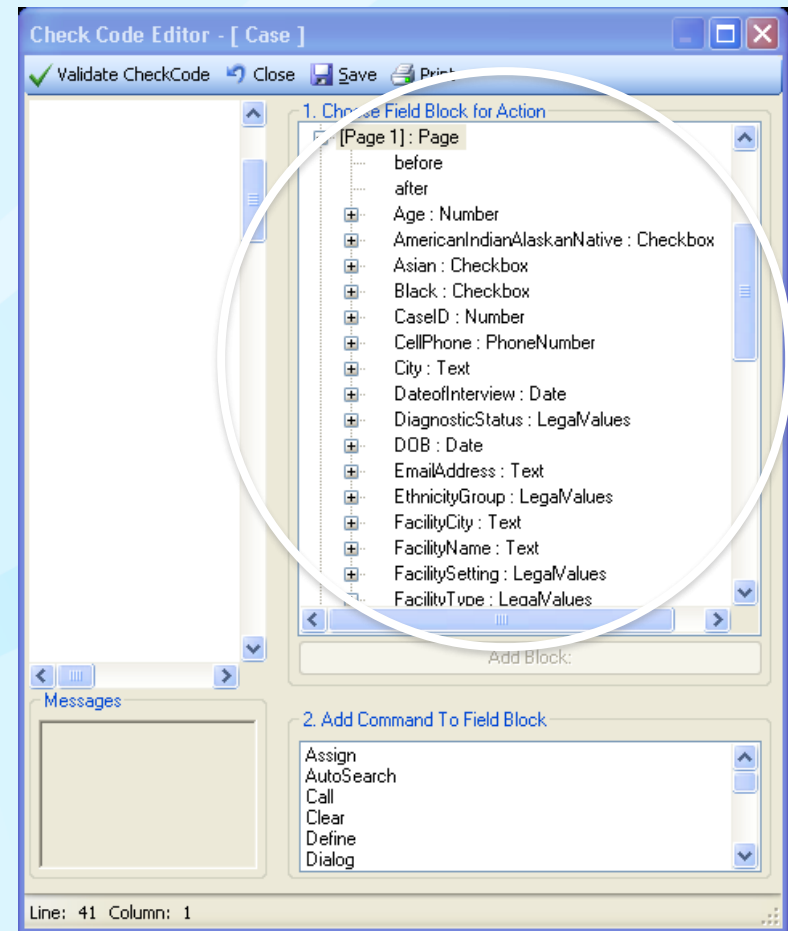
Check Code Editor - [ Case ]

Validate CheckCode Close Save Print

1. Choose Field Block for Action

[Page 1] : Page
before
after
Age : Number
AmericanIndianAlaskanNative : Checkbox
Asian : Checkbox
Black : Checkbox
CaseID : Number
CellPhone : PhoneNumber
City : Text
DateofInterview : Date
DiagnosticStatus : LegalValues
DOB : Date
EmailAddress : Text
EthnicityGroup : LegalValues
FacilityCity : Text
FacilityName : Text
FacilitySetting : LegalValues
FacilityType : LegalValues

Add Block:

Messages

2. Add Command To Field Block

Assign
AutoSearch
Call
Clear
Define
Dialog

Line: 41 Column: 1